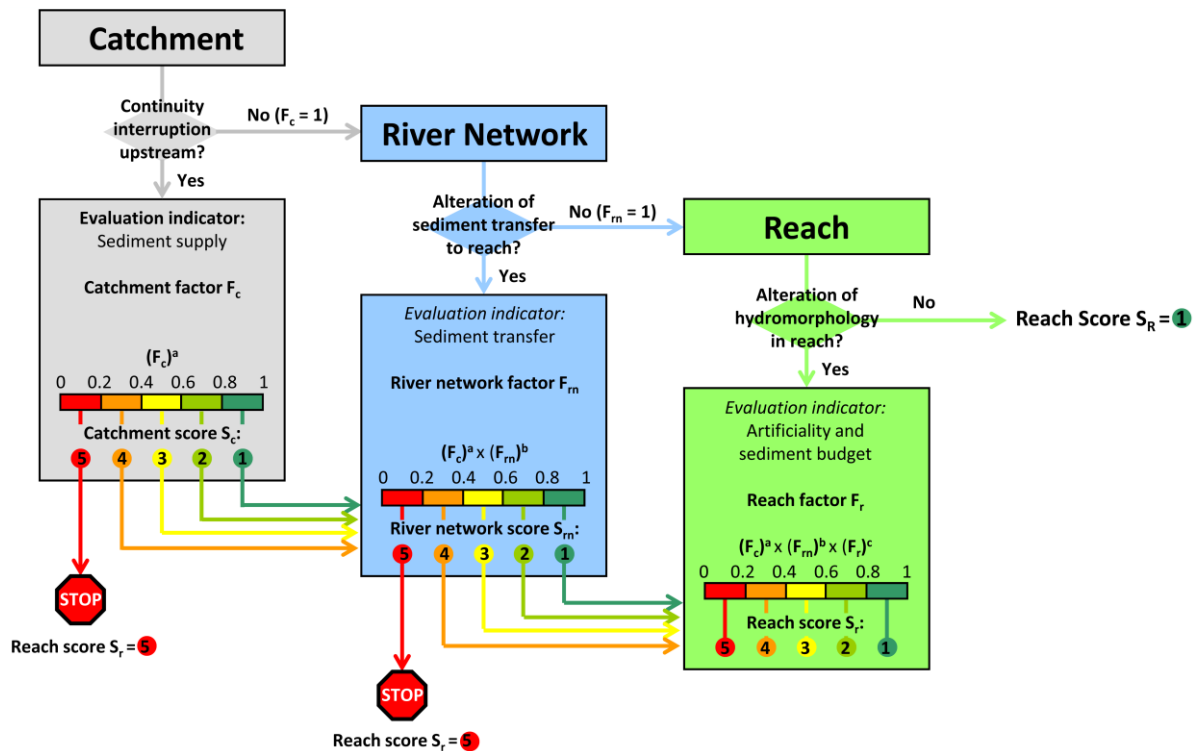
Catchment

Continuity interruption upstream?

No ($F_c$ = 1)

Yes

River Network

Evaluation indicator:
Sediment supply

Catchment factor $F_c$

$(F_c)^a$

0 0.2 0.4 0.6 0.8 1

Catchment score $S_c$:

5 4 3 2 1

STOP

Reach score $S_r$ = 5

Alteration of sediment transfer to reach?

No ($F_{rn}$ = 1)

Yes

Reach

Evaluation indicator:
Sediment transfer

River network factor $F_{rn}$

$(F_c)^a \times (F_{rn})^b$

0 0.2 0.4 0.6 0.8 1

River network score $S_{rn}$:

5 4 3 2 1

STOP

Reach score $S_r$ = 5

Alteration of hydromorphology in reach?

No

Reach Score $S_R$ = 1

Yes

Evaluation indicator:
Artificiality and sediment budget

Reach factor $F_r$

$(F_c)^a \times (F_{rn})^b \times (F_r)^c$

0 0.2 0.4 0.6 0.8 1

Reach score $S_r$:

5 4 3 2 1